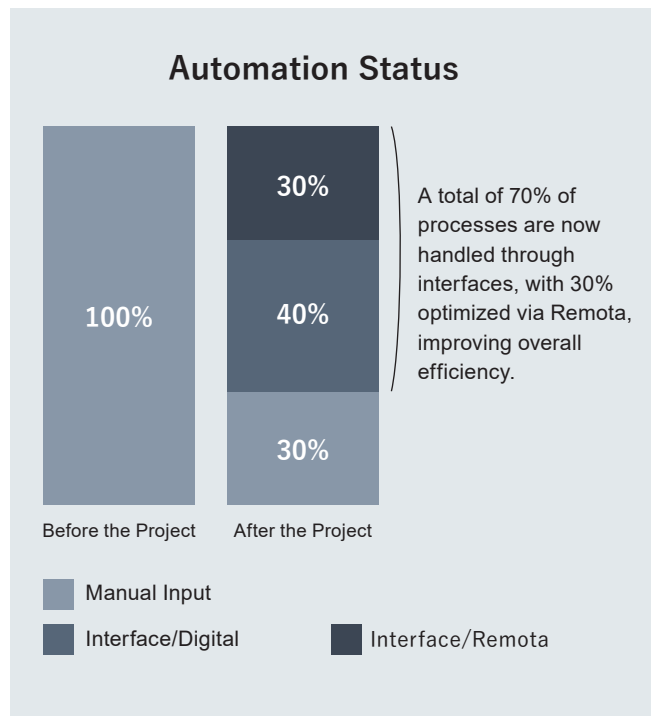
Automation Status

100%

30%

40%

30%

A total of 70% of processes are now handled through interfaces, with 30% optimized via Remota, improving overall efficiency.

Before the Project

After the Project

Manual Input

Interface/Digital

Interface/Remota